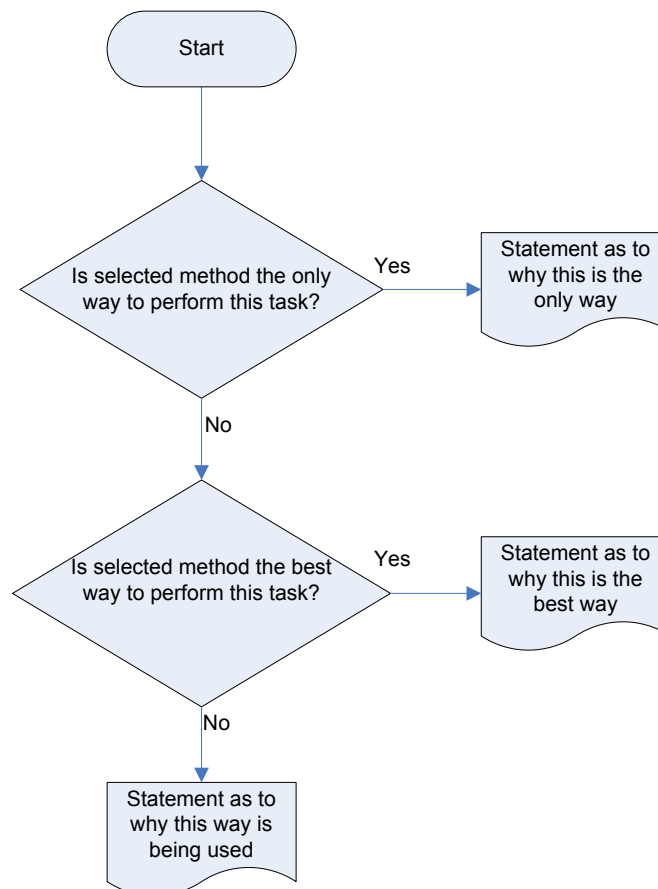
Start

Is selected method the only way to perform this task?

Yes

Statement as to why this is the only way

No

Is selected method the best way to perform this task?

Yes

Statement as to why this is the best way

No

Statement as to why this way is being used